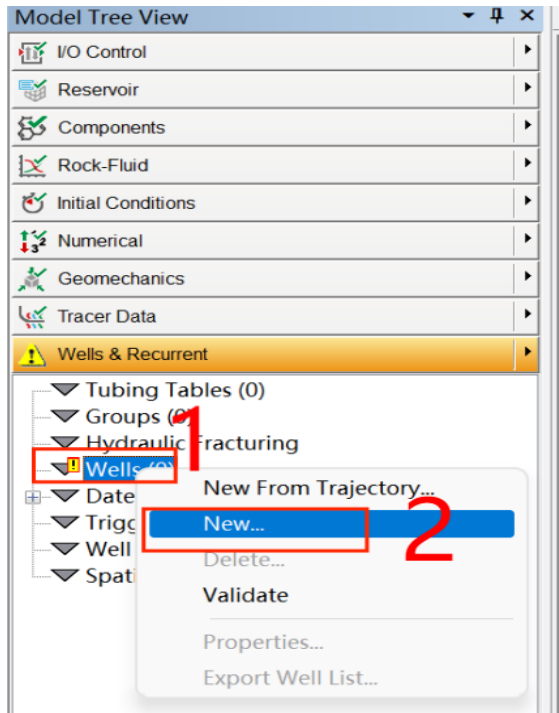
Model Tree View

I/O Control

Reservoir

Components

Rock-Fluid

Initial Conditions

Numerical

Geomechanics

Tracer Data

Wells & Recurrent

Tubing Tables (0)

Groups (0)

Hydraulic Fracturing

Wells (0)

Date

Trigg

Well

Spati

1

New From Trajectory...

New...

Delete...

Validate

Properties...

Export Well List...

2